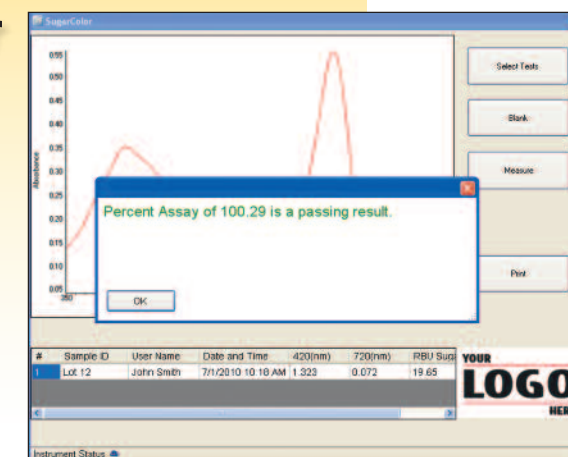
SugarColor

0.55
0.50
0.45
0.40
0.35
0.30
0.25
0.20
0.15
0.10
0.05
350

Absorbance

Select Tests

Blank

Measure

Print

Percent Assay of 100.29 is a passing result.

OK

| # | Sample ID | User Name | Date and Time | 420(nm) | 720(nm) | RBU Suga |
|---|---|---|---|---|---|---|
| 1 | Lot 12 | John Smith | 7/1/2010 10:18 AM | 1.323 | 0.072 | 19.65 |

YOUR
LOGO
HER

Instrument Status